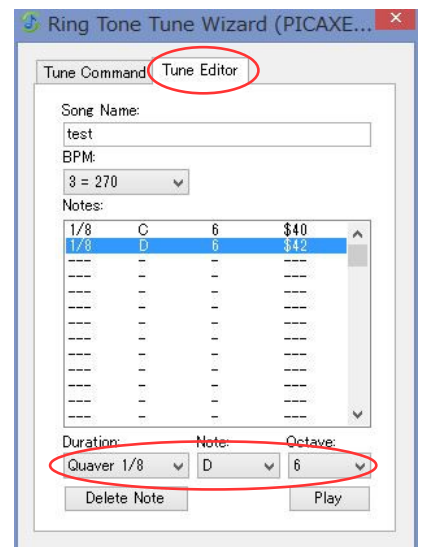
Ring Tone Tune Wizard (PICAXE...

Tune Command | Tune Editor

Song Name:
test
BPM:
3 = 270
Notes:

| | | | |
|---|---|---|---|
| 1/8 | C | 6 | \$40 |
| 1/8 | D | 6 | \$42 |
| --- | - | - | --- |
| --- | - | - | --- |
| --- | - | - | --- |
| --- | - | - | --- |
| --- | - | - | --- |
| --- | - | - | --- |
| --- | - | - | --- |
| --- | - | - | --- |
| --- | - | - | --- |
| --- | - | - | --- |

Duration: Note: Octave:
Quaver 1/8 | D | 6
Delete Note | Play